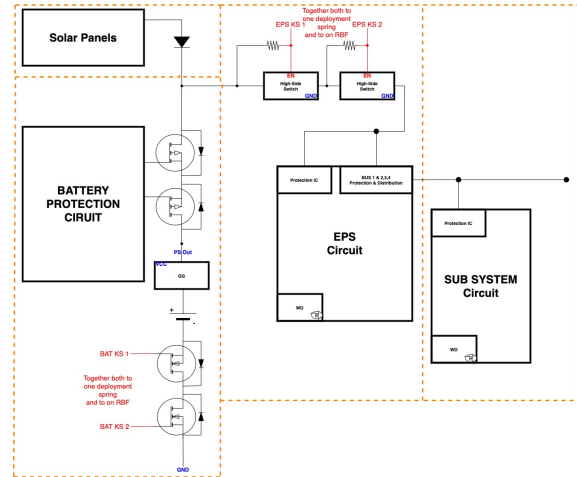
Solar Panels

EPS KS 1

EPS KS 2

Together both to one deployment spring and to on RBF

EN
High-Side Switch
GND

EN
High-Side Switch
GND

BATTERY PROTECTION CIRUIT

Protection IC

BUS 1 & 2,3,4 Protection & Distribution

EPS Circuit

WD

Protection IC

SUB SYSTEM Circuit

WD

PS Out

VCC

GG

+

-

BAT KS 1

Together both to one deployment spring and to on RBF

BAT KS 2

GND